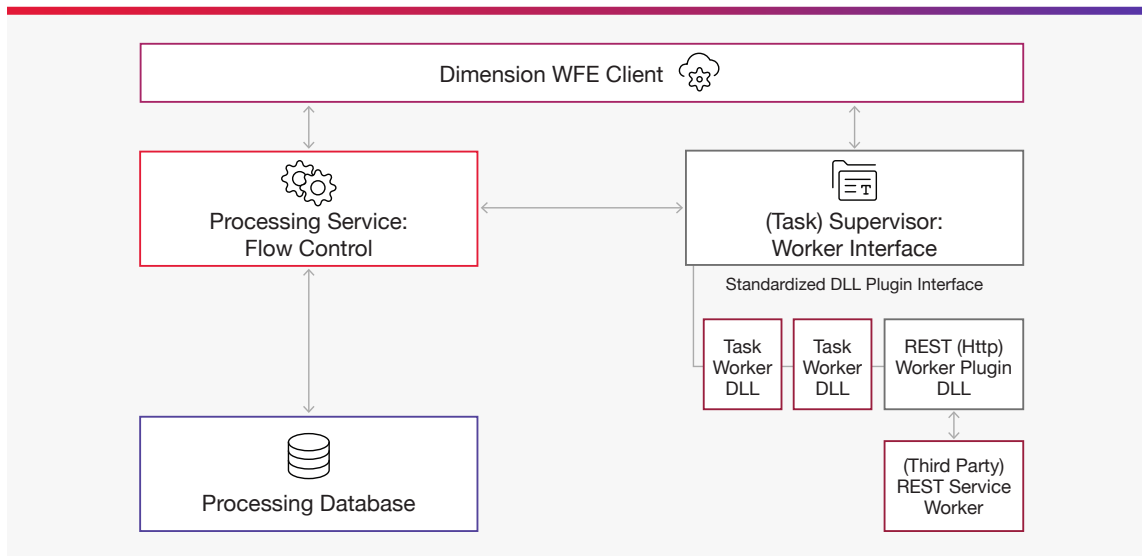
Dimension WFE Client

Processing Service:
Flow Control

(Task) Supervisor:
Worker Interface

Standardized DLL Plugin Interface

Task Worker DLL

Task Worker DLL

REST (Http) Worker Plugin DLL

(Third Party) REST Service Worker

Processing Database